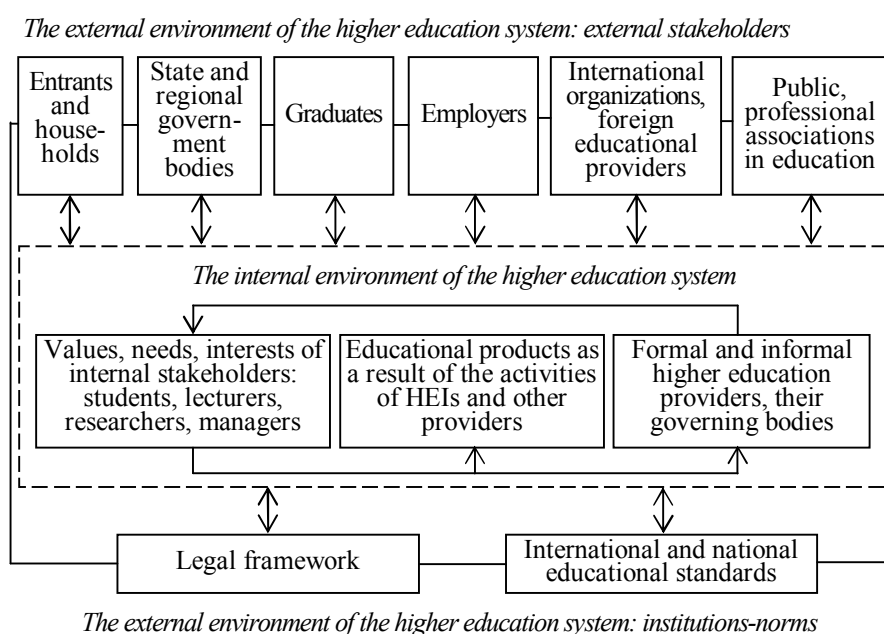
The external environment of the higher education system: external stakeholders

Entrants and households

State and regional government bodies

Graduates

Employers

International organizations, foreign educational providers

Public, professional associations in education

The internal environment of the higher education system

Values, needs, interests of internal stakeholders: students, lecturers, researchers, managers

Educational products as a result of the activities of HEIs and other providers

Formal and informal higher education providers, their governing bodies

Legal framework

International and national educational standards

The external environment of the higher education system: institutions-norms